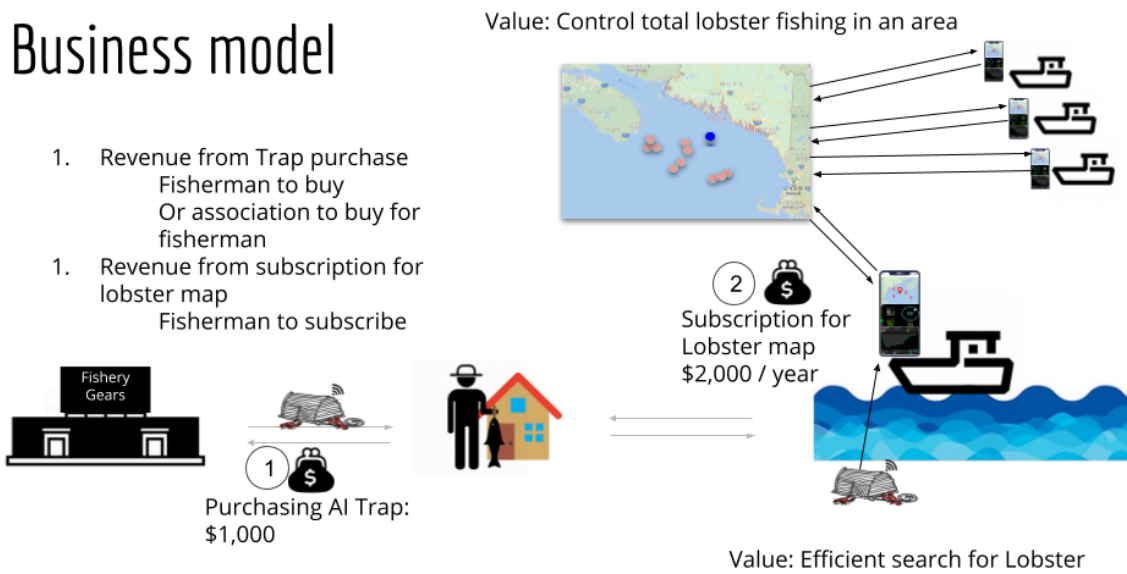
Business model

Value: Control total lobster fishing in an area

1. Revenue from Trap purchase
Fisherman to buy
Or association to buy for fisherman
1. Revenue from subscription for lobster map
Fisherman to subscribe

2
Subscription for Lobster map
$2,000 / year

Fishery Gears

1
Purchasing AI Trap: $1,000

Value: Efficient search for Lobster